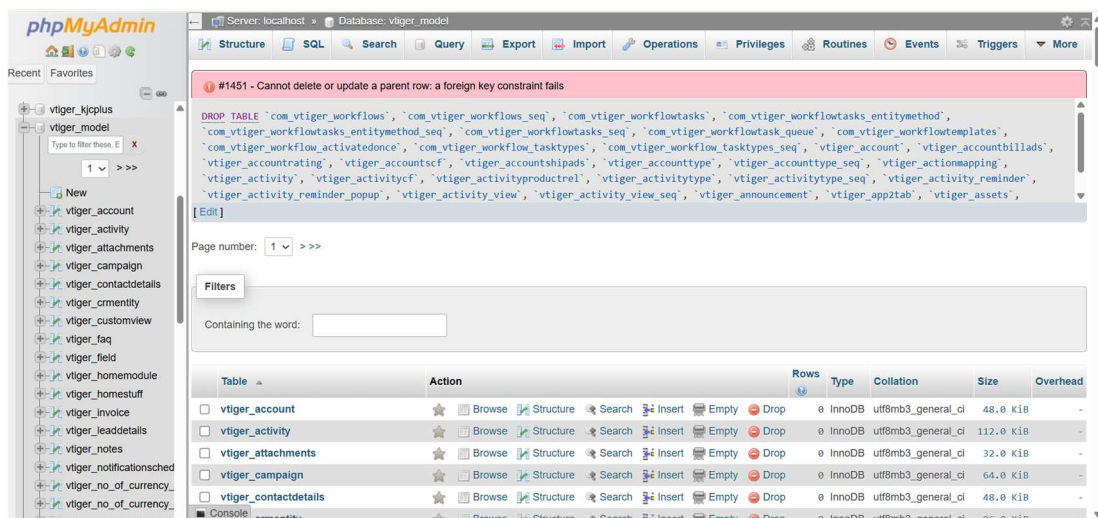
phpMyAdmin

Recent Favorites

vtiger_kjcplus
vtiger_model
Type to filter these, E X
1 > >>
New
vtiger_account
vtiger_activity
vtiger_attachments
vtiger_campaign
vtiger_contactdetails
vtiger_crmentity
vtiger_customview
vtiger_faq
vtiger_field
vtiger_homemodule
vtiger_homestuff
vtiger_invoice
vtiger_leaddetails
vtiger_notes
vtiger_notificationsched
vtiger_no_of_currency_
vtiger_no_of_currency_

Server: localhost » Database: vtiger_model

Structure SQL Search Query Export Import Operations Privileges Routines Events Triggers More

#1451 - Cannot delete or update a parent row: a foreign key constraint fails

DROP TABLE `com_vtiger_workflows`, `com_vtiger_workflows_seq`, `com_vtiger_workflowtasks`, `com_vtiger_workflowtasks_entitymethod`, `com_vtiger_workflowtasks_entitymethod_seq`, `com_vtiger_workflowtasks_seq`, `com_vtiger_workflowtask_queue`, `com_vtiger_workflowtemplates`, `com_vtiger_workflow_activatedonce`, `com_vtiger_workflow_tasktypes`, `com_vtiger_workflow_tasktypes_seq`, `vtiger_account`, `vtiger_accountbillads`, `vtiger_accountrating`, `vtiger_accountscf`, `vtiger_accountshipads`, `vtiger_accounttype`, `vtiger_accounttype_seq`, `vtiger_actionmapping`, `vtiger_activity`, `vtiger_activitycf`, `vtiger_activityproductrel`, `vtiger_activitytype`, `vtiger_activitytype_seq`, `vtiger_activity_reminder`, `vtiger_activity_reminder_popup`, `vtiger_activity_view`, `vtiger_activity_view_seq`, `vtiger_announcement`, `vtiger_app2tab`, `vtiger_assets`,
[ Edit ]

Page number: 1 > >>

Filters

Containing the word:

| | Table | Action | Rows | Type | Collation | Size | Overhead |
|---|---|---|---|---|---|---|---|
| | vtiger_account | Browse Structure Search Insert Empty Drop | 0 | InnoDB | utf8mb3_general_ci | 48.0 KiB | - |
| | vtiger_activity | Browse Structure Search Insert Empty Drop | 0 | InnoDB | utf8mb3_general_ci | 112.0 KiB | - |
| | vtiger_attachments | Browse Structure Search Insert Empty Drop | 0 | InnoDB | utf8mb3_general_ci | 32.0 KiB | - |
| | vtiger_campaign | Browse Structure Search Insert Empty Drop | 0 | InnoDB | utf8mb3_general_ci | 64.0 KiB | - |
| | vtiger_contactdetails | Browse Structure Search Insert Empty Drop | 0 | InnoDB | utf8mb3_general_ci | 48.0 KiB | - |

Console